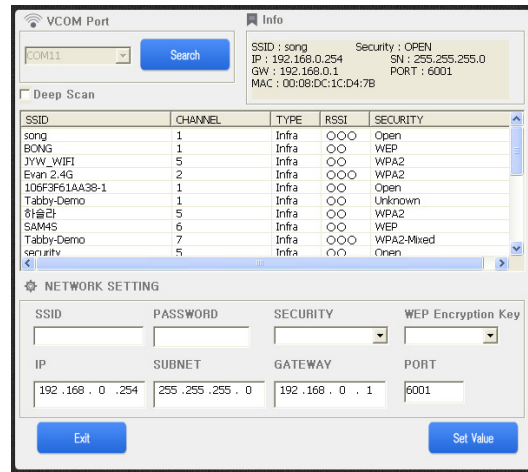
VCOM Port

COM11

Search

Deep Scan

Info

SSID : song Security : OPEN
IP : 192.168.0.254 SN : 255.255.255.0
GW : 192.168.0.1 PORT : 6001
MAC : 00:08:DC:1C:D4:7B

| SSID | CHANNEL | TYPE | RSSI | SECURITY |
|---|---|---|---|---|
| song | 1 | Infra | ○○○ | Open |
| BONG | 1 | Infra | ○○ | WEP |
| JYW_WIFI | 5 | Infra | ○○ | WPA2 |
| Evan 2.4G | 2 | Infra | ○○○ | WPA2 |
| 106F3F61AA38-1 | 1 | Infra | ○○ | Open |
| Tabby-Demo | 1 | Infra | ○○ | Unknown |
| 하슬라 | 5 | Infra | ○○ | WPA2 |
| SAM4S | 6 | Infra | ○○ | WEP |
| Tabby-Demo | 7 | Infra | ○○○ | WPA2-Mixed |
| security | 5 | Infra | ○○ | Open |

NETWORK SETTING

SSID PASSWORD SECURITY WEP Encryption Key

IP SUBNET GATEWAY PORT

192 .168 . 0 .254 255 .255 .255 . 0 192 .168 . 0 . 1 6001

Exit

Set Value